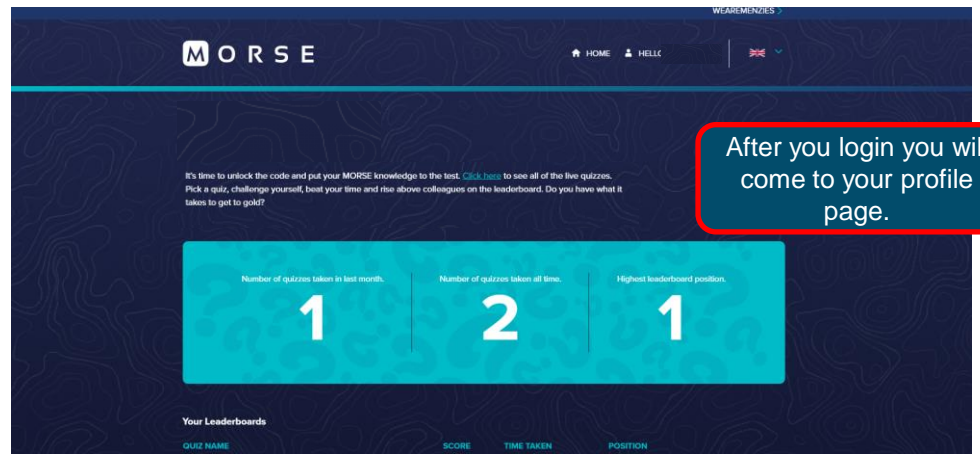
WEAREMENZIES >

MORSE

HOME HELLO

After you login you wil come to your profile page.

It's time to unlock the code and put your MORSE knowledge to the test. Click here to see all of the live quizzes. Pick a quiz, challenge yourself, beat your time and rise above colleagues on the leaderboard. Do you have what it takes to get to gold?

Number of quizzes taken in last month.

1

Number of quizzes taken all time.

2

Highest leaderboard position.

1

Your Leaderboards

QUIZ NAME SCORE TIME TAKEN POSITION